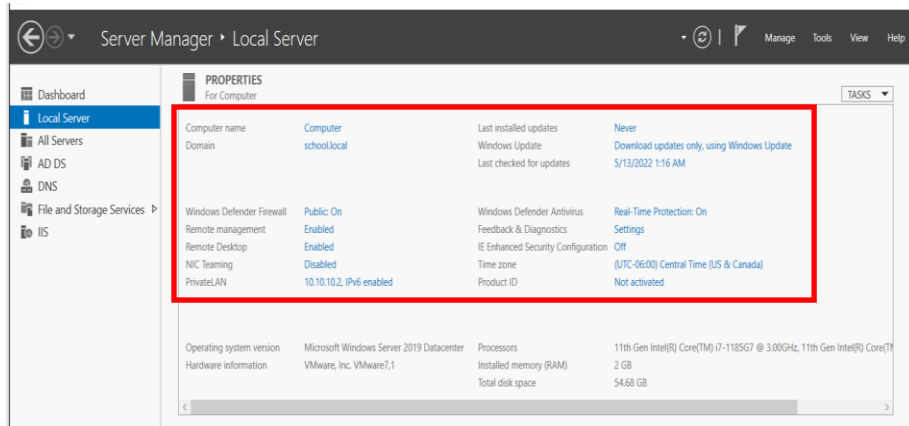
Server Manager • Local Server

Manage Tools View Help

Dashboard
Local Server
All Servers
AD DS
DNS
File and Storage Services
IIS

PROPERTIES
For Computer

TASKS

Computer name Computer
Domain school.local

Last installed updates Never
Windows Update Download updates only, using Windows Update
Last checked for updates 5/13/2022 1:16 AM

Windows Defender Firewall Public: On
Remote management Enabled
Remote Desktop Enabled
NIC Teaming Disabled
PrivateLAN 10.10.10.2, IPv6 enabled

Windows Defender Antivirus Real-Time Protection: On
Feedback & Diagnostics Settings
IE Enhanced Security Configuration Off
Time zone (UTC-06:00) Central Time (US & Canada)
Product ID Not activated

Operating system version Microsoft Windows Server 2019 Datacenter
Hardware information VMware, Inc. VMware7,1

Processors 11th Gen Intel(R) Core(TM) i7-1185G7 @ 3.00GHz, 11th Gen Intel(R) Core(T
Installed memory (RAM) 2 GB
Total disk space 54.68 GB